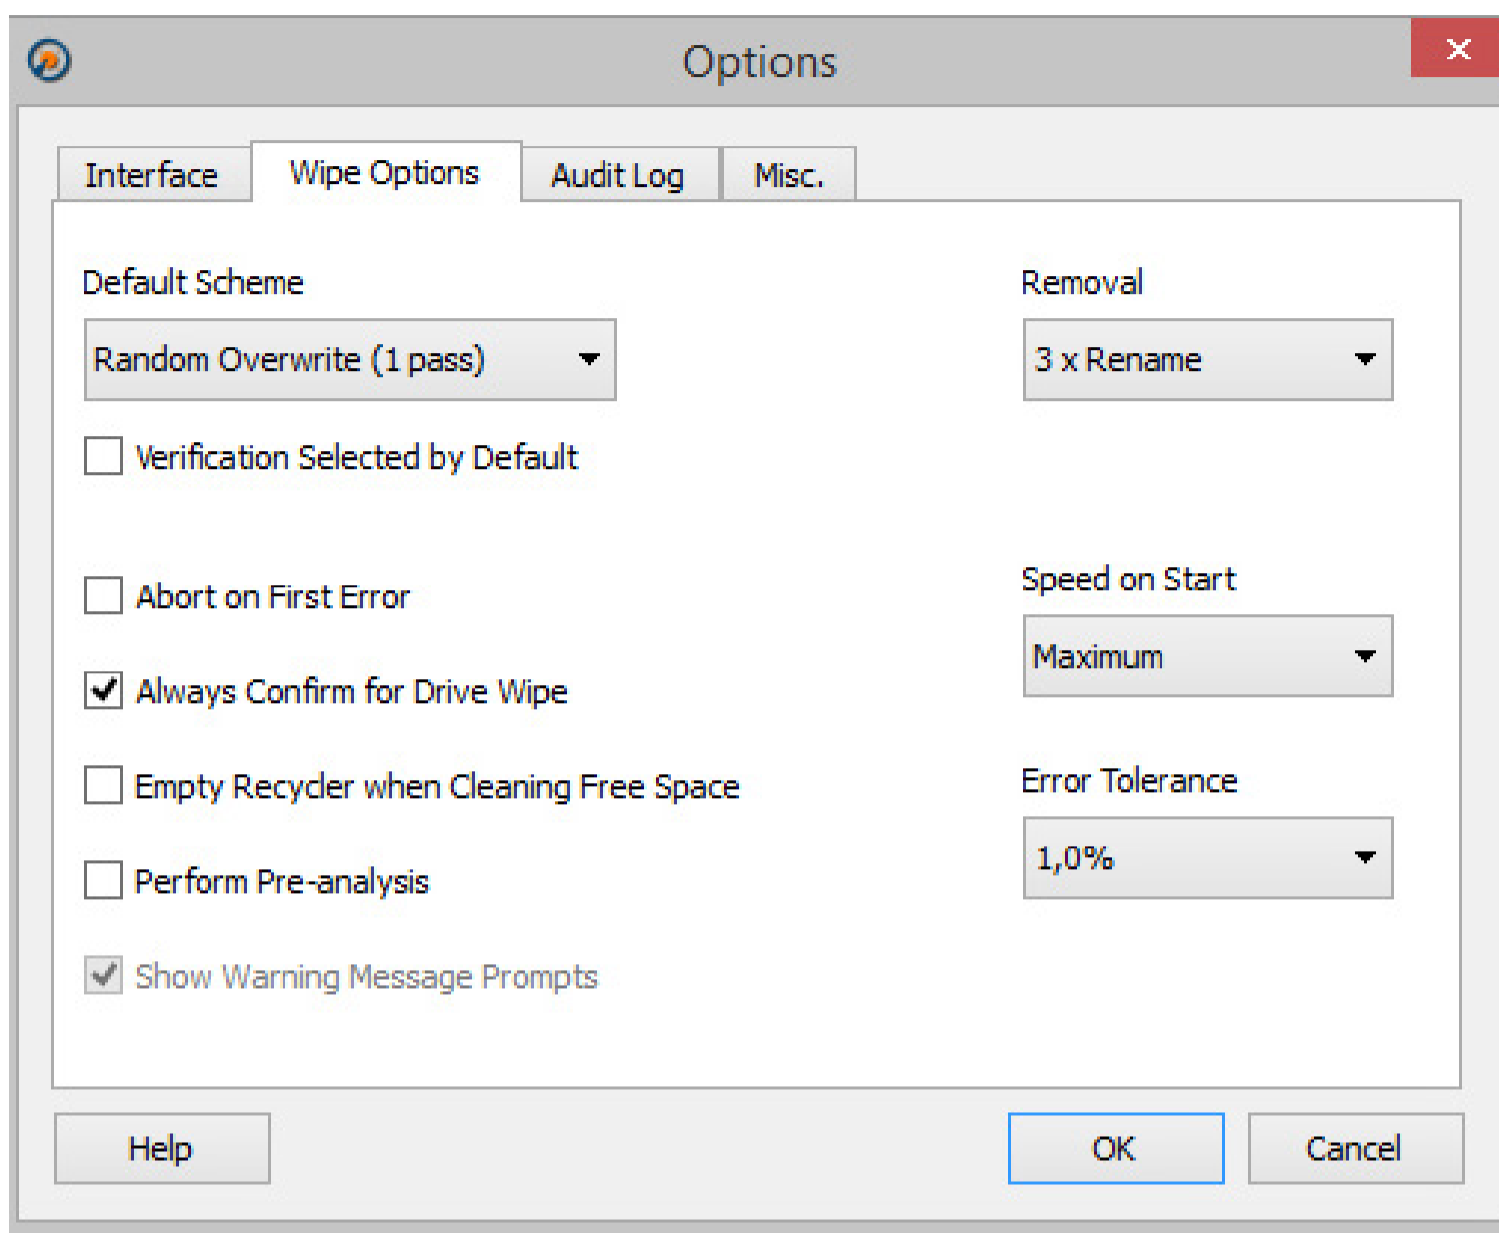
Options

Interface
Wipe Options
Audit Log
Misc.

Default Scheme
Random Overwrite (1 pass)

Verification Selected by Default

Abort on First Error

Always Confirm for Drive Wipe

Empty Recycler when Cleaning Free Space

Perform Pre-analysis

Show Warning Message Prompts

Removal
3 x Rename

Speed on Start
Maximum

Error Tolerance
1,0%

Help
OK
Cancel